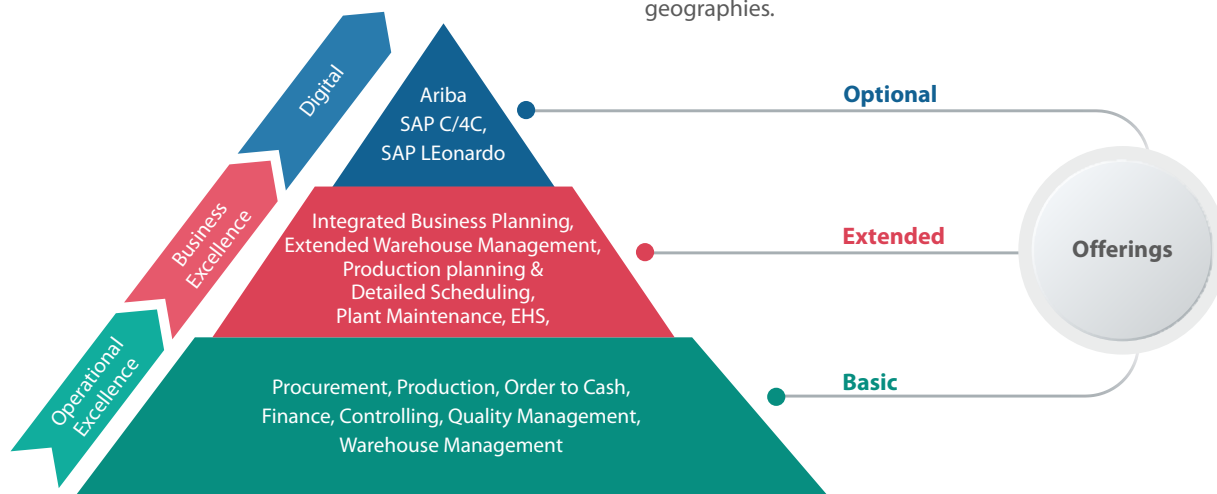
geographies.

Digital

Business Excellence

Operational Excellence

Ariba
SAP C/4C,
SAP LEonardo

Integrated Business Planning,
Extended Warehouse Management,
Production planning &
Detailed Scheduling,
Plant Maintenance, EHS,

Procurement, Production, Order to Cash,
Finance, Controlling, Quality Management,
Warehouse Management

Optional

Extended

Basic

Offerings